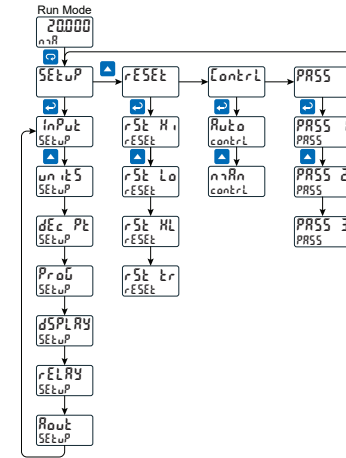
Run Mode

20.000
mA

SEtuP

rESEt

Contrl

PASS

InPut
SEtuP

rSt Hi
rESEt

Auto
contrl

PASS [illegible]

unitS
SEtuP

rSt Lo
rESEt

mAn
contrl

PASS 2
PASS

dEc Pt
SEtuP

rSt HL
rESEt

PASS 3
PASS

ProG
SEtuP

rSt tr
rESEt

dSPLAY
SEtuP

rELAY
SEtuP

Aout
SEtuP